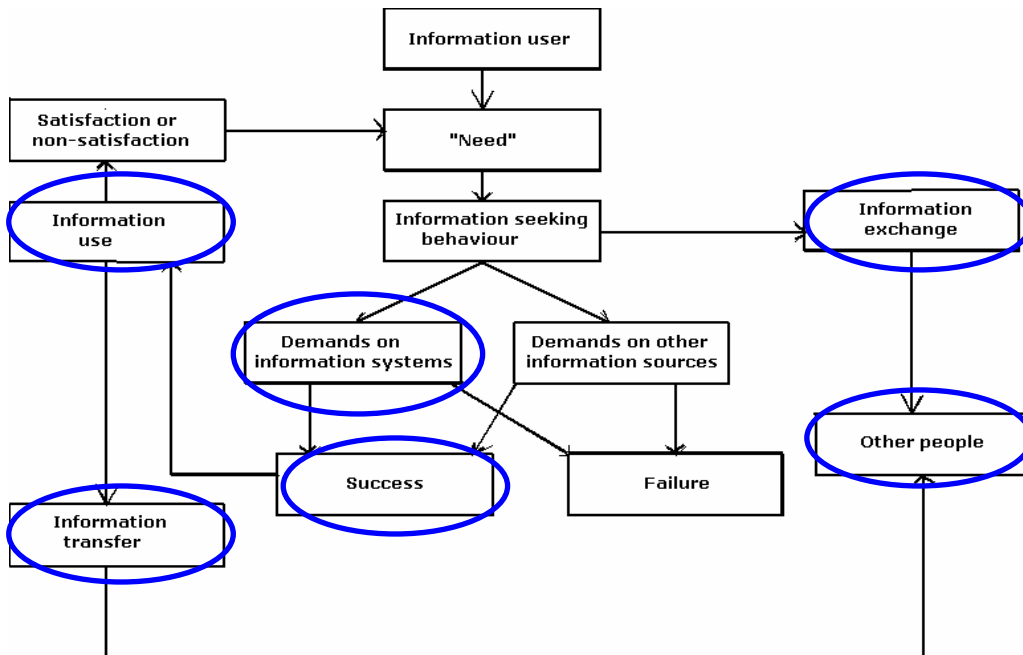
Information user

Satisfaction or non-satisfaction

"Need"

Information use

Information seeking behaviour

Information exchange

Demands on information systems

Demands on other information sources

Other people

Success

Failure

Information transfer